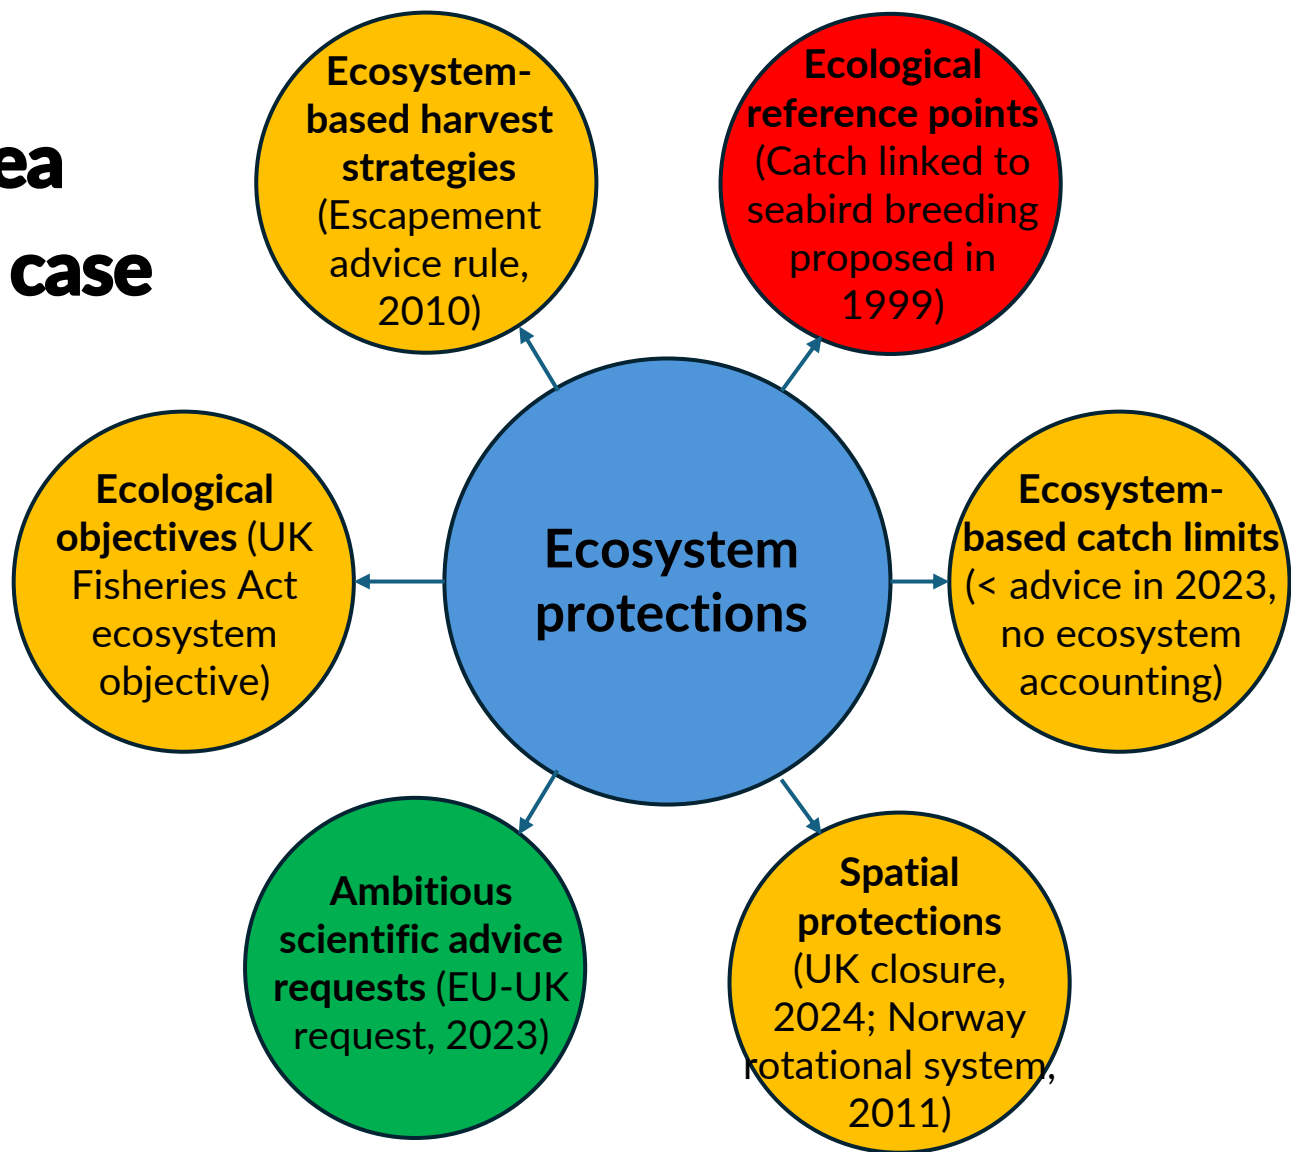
ea
case

Ecosystem-based harvest strategies (Escapement advice rule, 2010)

Ecological reference points (Catch linked to seabird breeding proposed in 1999)

Ecological objectives (UK Fisheries Act ecosystem objective)

Ecosystem protections

Ecosystem-based catch limits (< advice in 2023, no ecosystem accounting)

Ambitious scientific advice requests (EU-UK request, 2023)

Spatial protections (UK closure, 2024; Norway rotational system, 2011)